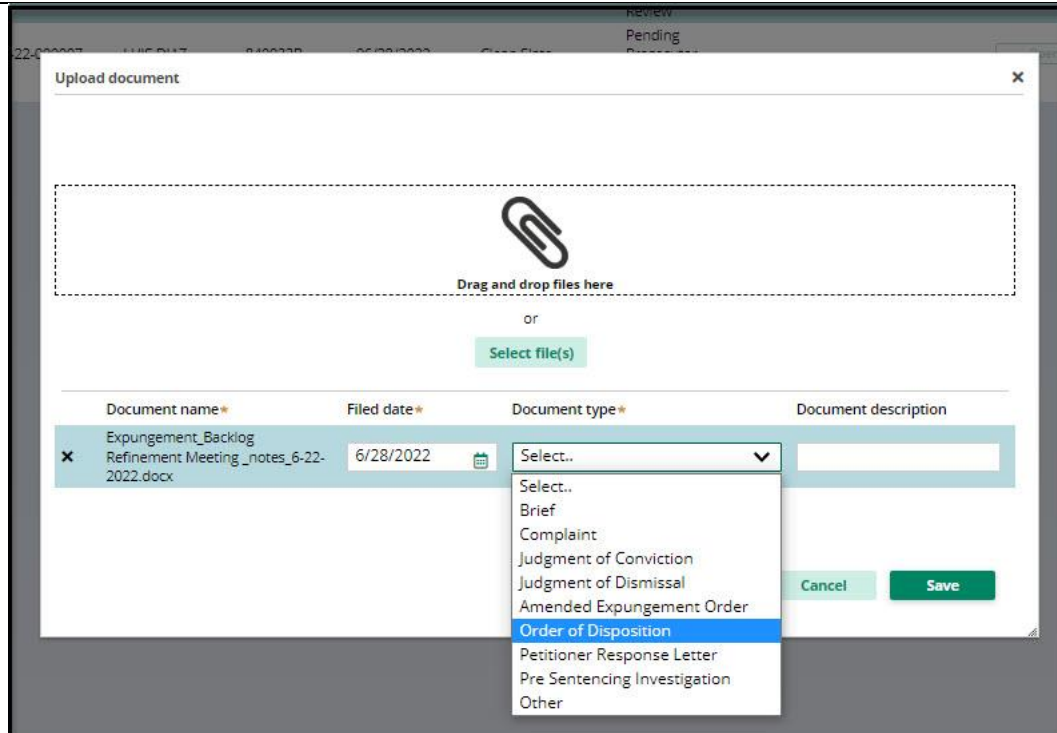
Review
22-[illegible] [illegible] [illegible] 06/28/2022 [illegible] Pending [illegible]

Upload document ×

Drag and drop files here

or

Select file(s)

| | Document name* | Filed date* | Document type* | Document description |
|---|---|---|---|---|
| × | Expungement_Backlog Refinement Meeting _notes_6-22-2022.docx | 6/28/2022 | Select.. | |

Select..
Brief
Complaint
Judgment of Conviction
Judgment of Dismissal
Amended Expungement Order
Order of Disposition
Petitioner Response Letter
Pre Sentencing Investigation
Other

Cancel
Save